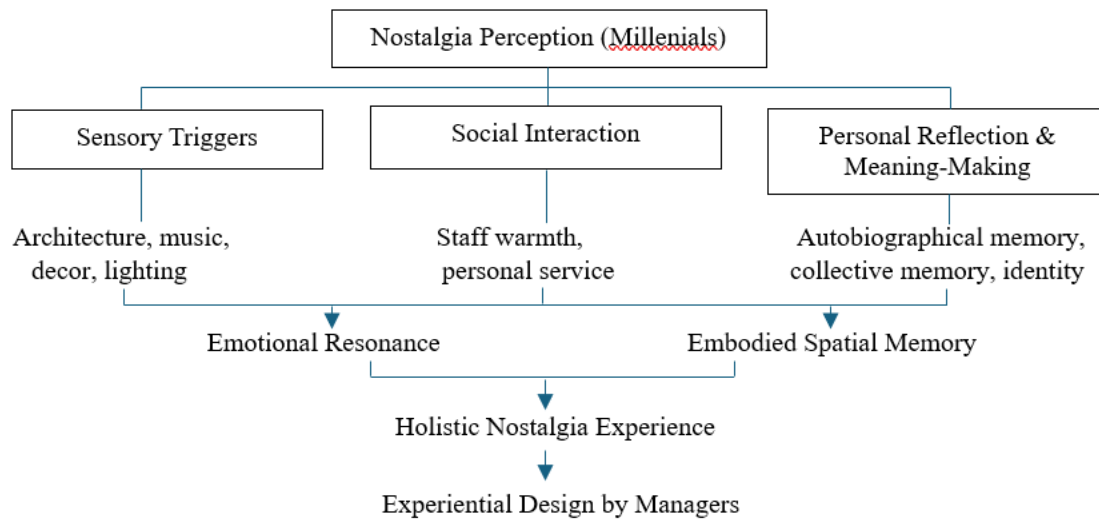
Nostalgia Perception (Millenials)

Sensory Triggers

Social Interaction

Personal Reflection & Meaning-Making

Architecture, music, decor, lighting

Staff warmth, personal service

Autobiographical memory, collective memory, identity

Emotional Resonance

Embodied Spatial Memory

Holistic Nostalgia Experience

Experiential Design by Managers